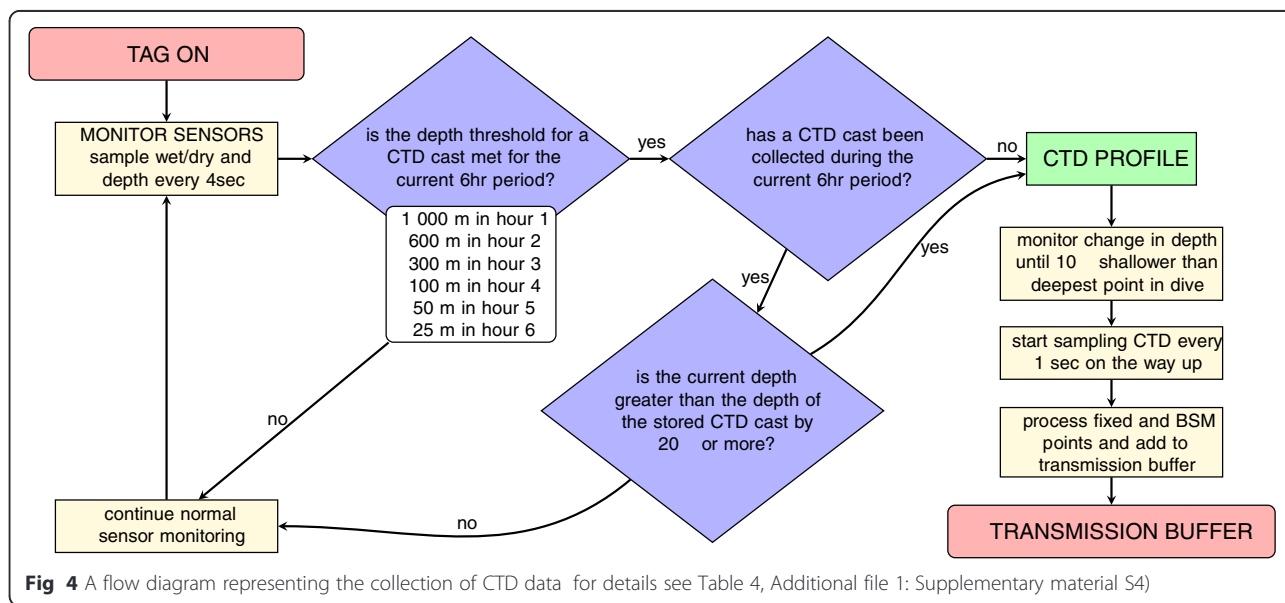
TAG ON

MONITOR SENSORS sample wet/dry and depth every 4sec

is the depth threshold for a CTD cast met for the current 6hr period?

1 000 m in hour 1
600 m in hour 2
300 m in hour 3
100 m in hour 4
50 m in hour 5
25 m in hour 6

yes

has a CTD cast been collected during the current 6hr period?

no

CTD PROFILE

yes

yes

monitor change in depth until 10 shallower than deepest point in dive

start sampling CTD every 1 sec on the way up

process fixed and BSM points and add to transmission buffer

TRANSMISSION BUFFER

is the current depth greater than the depth of the stored CTD cast by 20 or more?

no

no

continue normal sensor monitoring

**Fig 4** A flow diagram representing the collection of CTD data for details see Table 4, Additional file 1: Supplementary material S4)